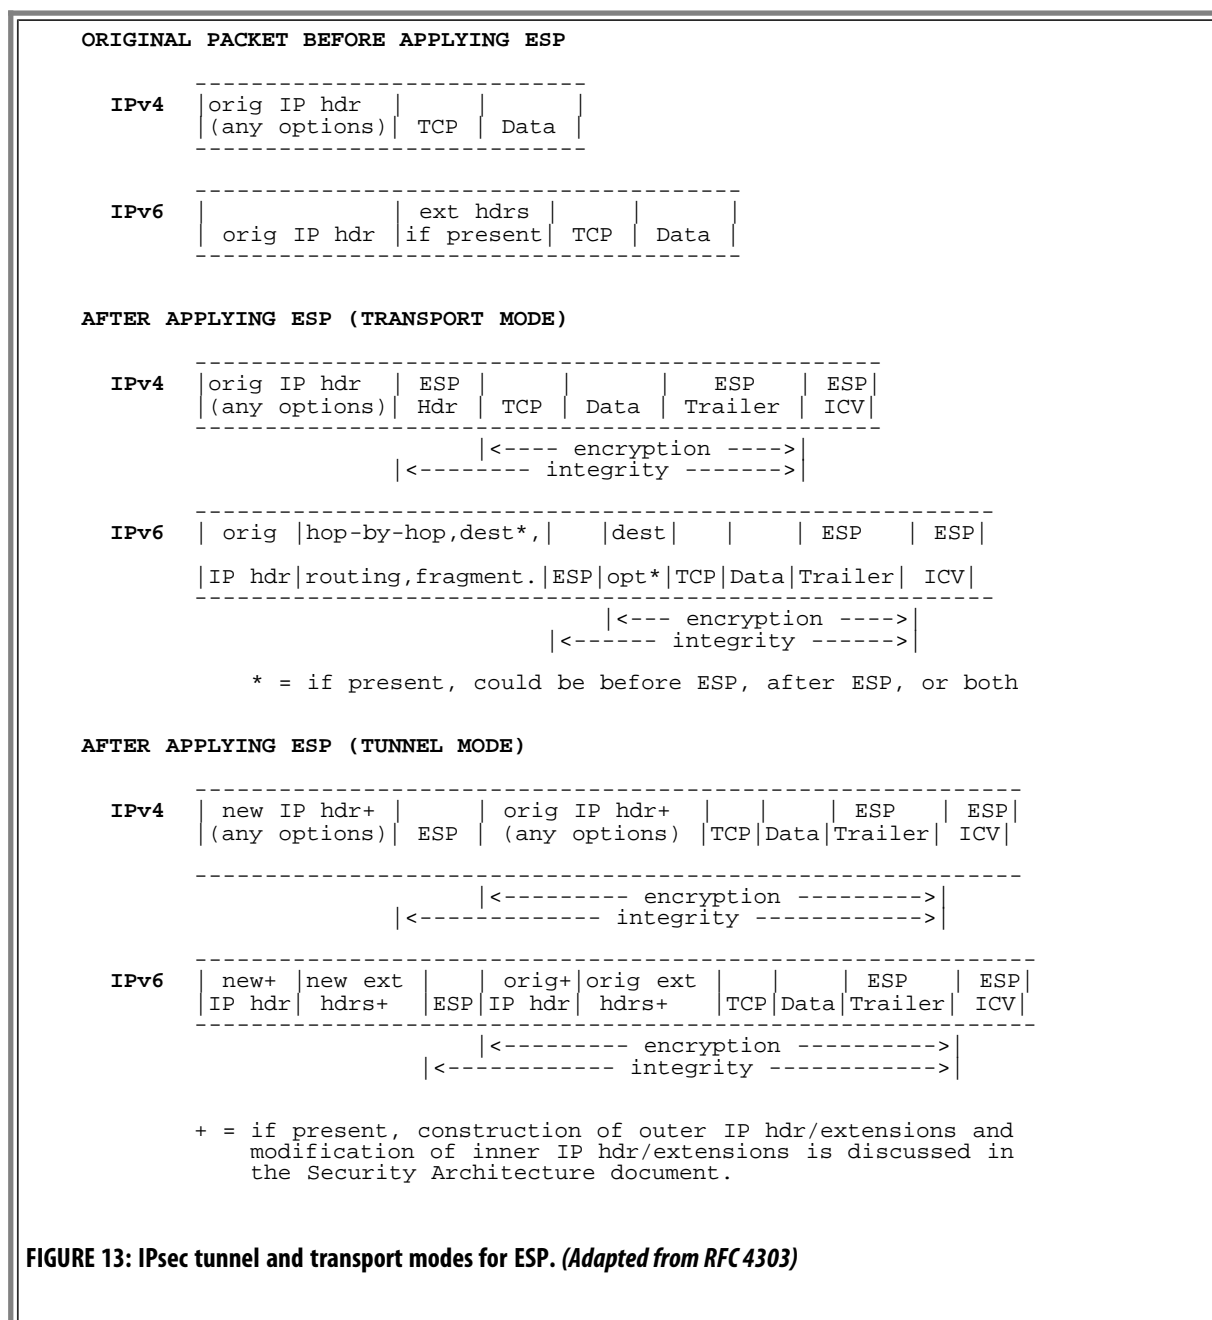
ORIGINAL PACKET BEFORE APPLYING ESP

| | | | |
|---|---|---|---|
| IPv4 | orig IP hdr (any options) | TCP | Data |

| | | | | |
|---|---|---|---|---|
| IPv6 | orig IP hdr | ext hdrs if present | TCP | Data |

AFTER APPLYING ESP (TRANSPORT MODE)

| | | | | | | |
|---|---|---|---|---|---|---|
| IPv4 | orig IP hdr (any options) | ESP Hdr | TCP | Data | ESP Trailer | ESP ICV |

|<---- encryption ---->|
|<-------- integrity ------->|

| | | | | | | | | | |
|---|---|---|---|---|---|---|---|---|---|
| IPv6 | orig IP hdr | hop-by-hop,dest*, routing,fragment. | ESP | dest opt* | TCP | Data | ESP Trailer | ESP ICV |

|<--- encryption ---->|
|<------ integrity ------>|

* = if present, could be before ESP, after ESP, or both

AFTER APPLYING ESP (TUNNEL MODE)

| | | | | | | | |
|---|---|---|---|---|---|---|---|
| IPv4 | new IP hdr+ (any options) | ESP | orig IP hdr+ (any options) | TCP | Data | ESP Trailer | ESP ICV |

|<--------- encryption --------->|
|<------------- integrity ------------>|

| | | | | | | | | | |
|---|---|---|---|---|---|---|---|---|---|
| IPv6 | new+ IP hdr | new ext hdrs+ | ESP | orig+ IP hdr | orig ext hdrs+ | TCP | Data | ESP Trailer | ESP ICV |

|<--------- encryption ---------->|
|<------------ integrity ------------>|

+ = if present, construction of outer IP hdr/extensions and modification of inner IP hdr/extensions is discussed in the Security Architecture document.

FIGURE 13: IPsec tunnel and transport modes for ESP. (Adapted from RFC 4303)